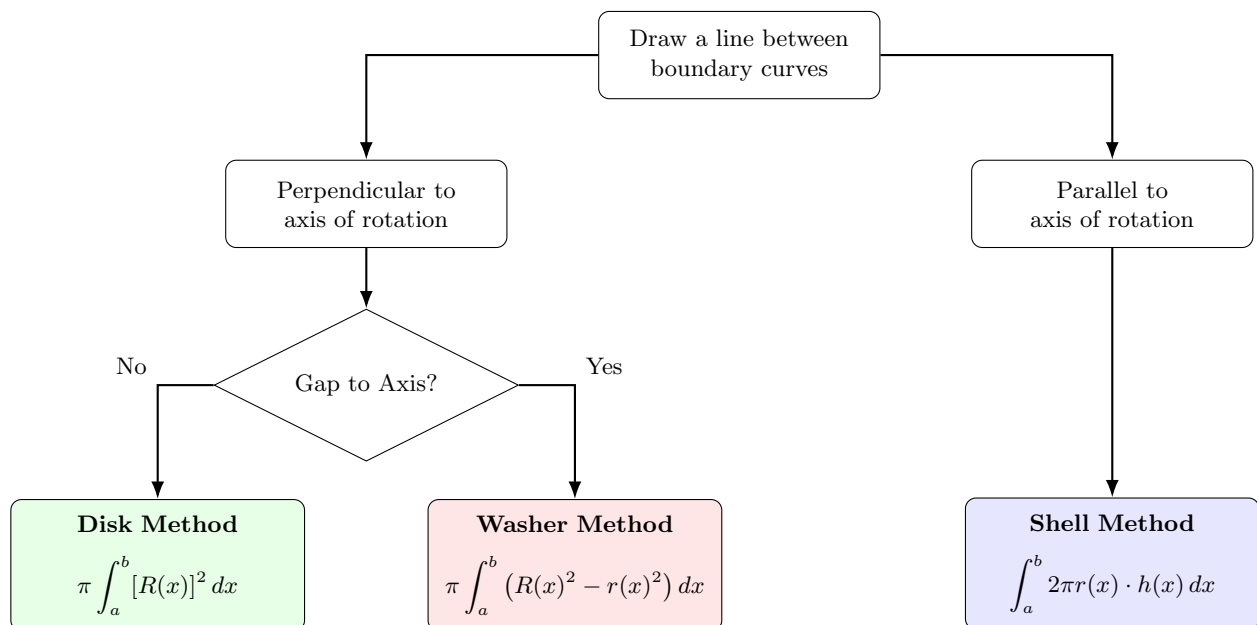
Draw a line between boundary curves

Perpendicular to axis of rotation

Parallel to axis of rotation

No

Gap to Axis?

Yes

**Disk Method**

$\pi \int_a^b [R(x)]^2 \, dx$

**Washer Method**

$\pi \int_a^b \left(R(x)^2 - r(x)^2\right) dx$

**Shell Method**

$\int_a^b 2\pi r(x) \cdot h(x) \, dx$